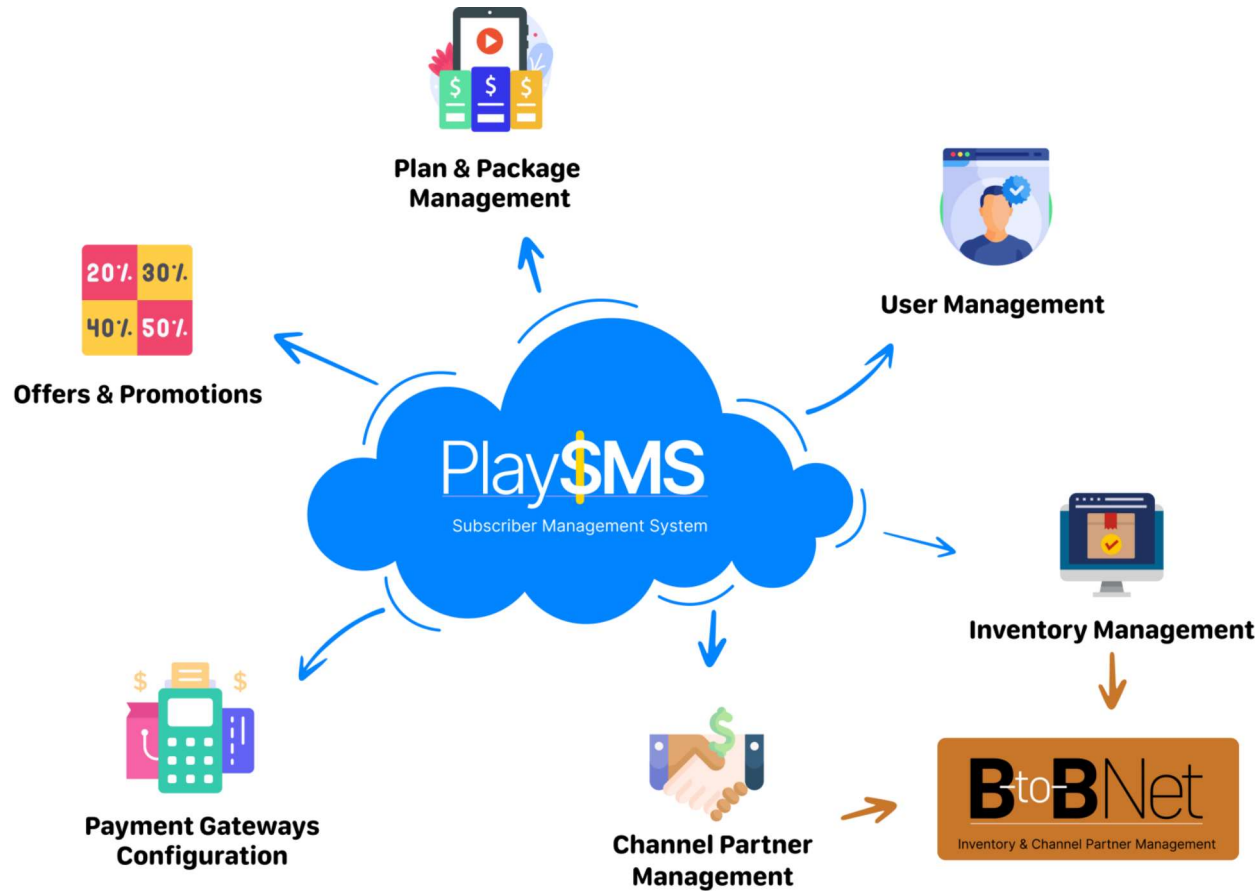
Plan & Package Management

User Management

20% 30%
40% 50%

Offers & Promotions

Play$MS
Subscriber Management System

Inventory Management

Payment Gateways Configuration

Channel Partner Management

B-to-BNet
Inventory & Channel Partner Management